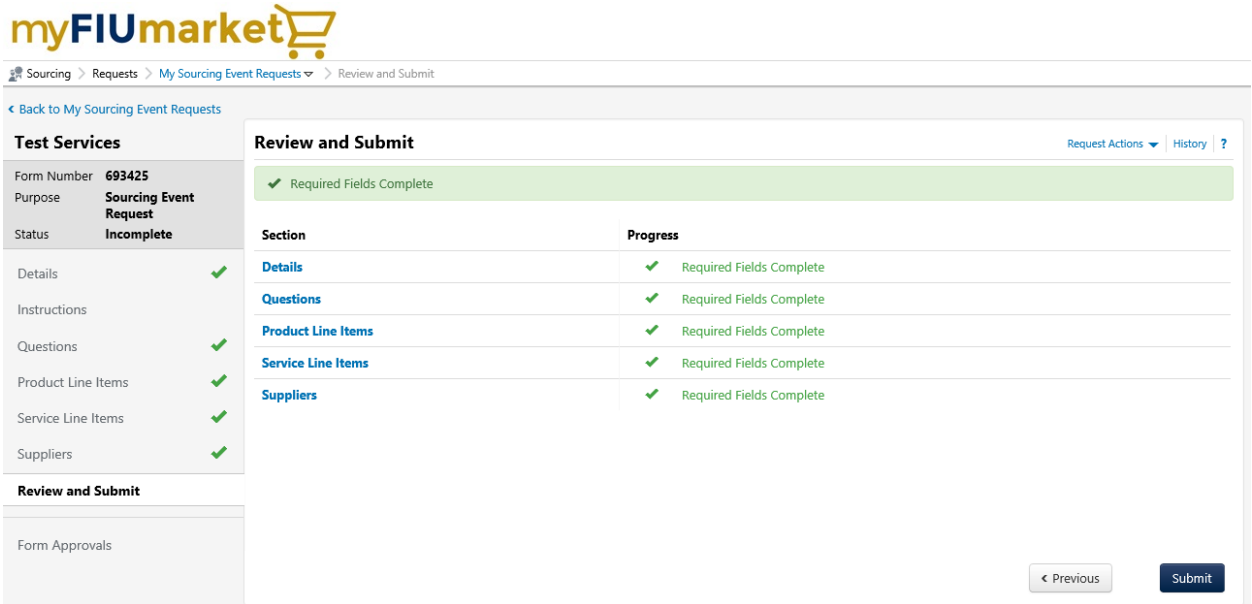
myFIUmarket

Sourcing > Requests > My Sourcing Event Requests > Review and Submit

‹ Back to My Sourcing Event Requests

Test Services

Form Number 693425
Purpose Sourcing Event Request
Status Incomplete

Details
Instructions
Questions
Product Line Items
Service Line Items
Suppliers
Review and Submit
Form Approvals

Review and Submit

Request Actions | History | ?

Required Fields Complete

| Section | Progress |
|---|---|
| Details | Required Fields Complete |
| Questions | Required Fields Complete |
| Product Line Items | Required Fields Complete |
| Service Line Items | Required Fields Complete |
| Suppliers | Required Fields Complete |

‹ Previous

Submit